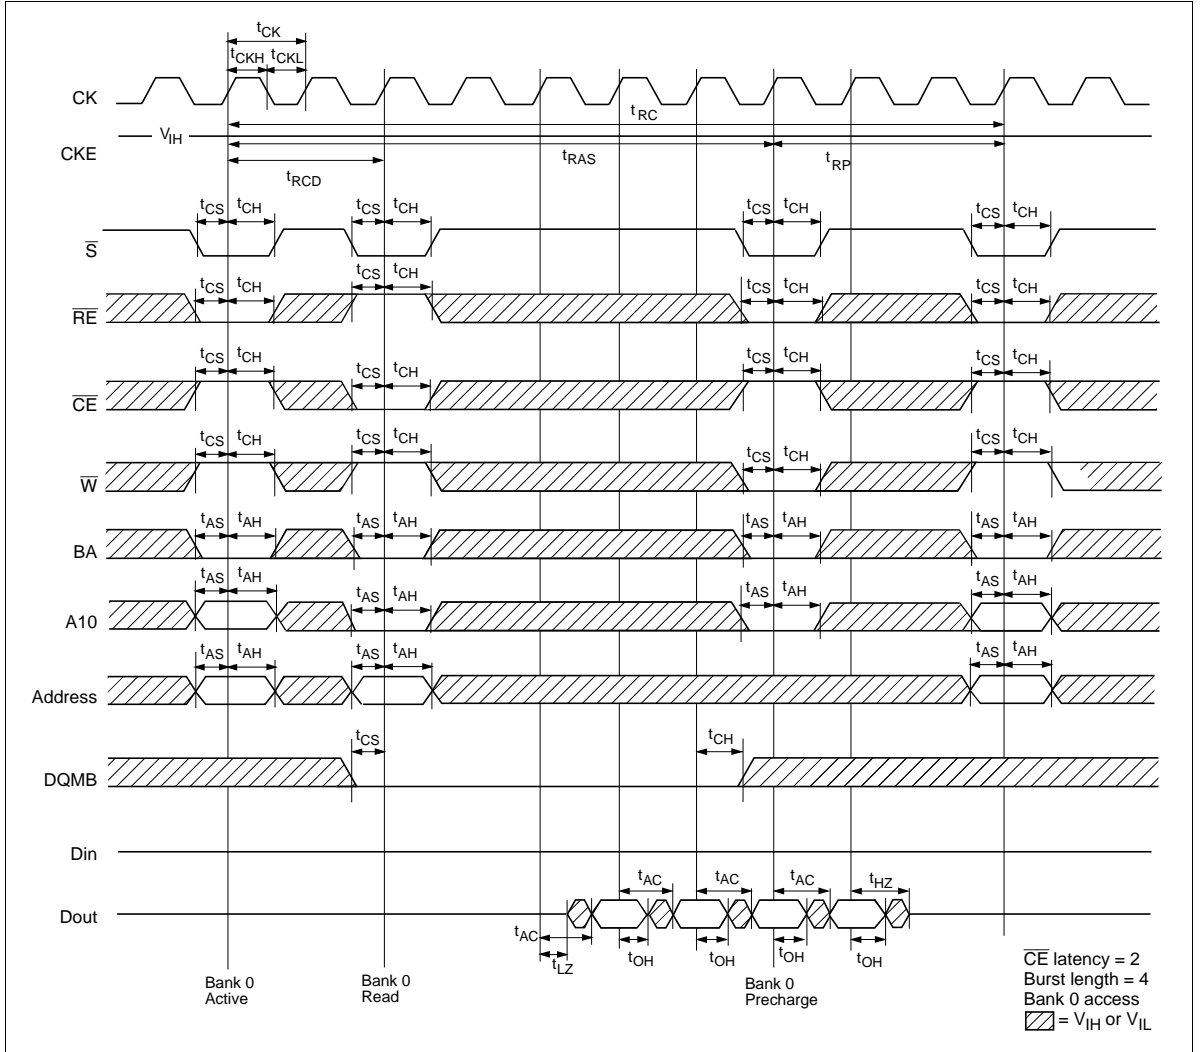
$t_{CK}$
$t_{CKH}$ $t_{CKL}$
CK
$t_{RC}$
$V_{IH}$
CKE
$t_{RAS}$
$t_{RP}$
$t_{RCD}$
$t_{CS}$ $t_{CH}$ $t_{CS}$ $t_{CH}$ $t_{CS}$ $t_{CH}$ $t_{CS}$ $t_{CH}$
$\overline{S}$
$t_{CS}$ $t_{CH}$ $t_{CS}$ $t_{CH}$ $t_{CS}$ $t_{CH}$ $t_{CS}$ $t_{CH}$
$\overline{RE}$
$t_{CS}$ $t_{CH}$ $t_{CS}$ $t_{CH}$ $t_{CS}$ $t_{CH}$ $t_{CS}$ $t_{CH}$
$\overline{CE}$
$t_{CS}$ $t_{CH}$ $t_{CS}$ $t_{CH}$ $t_{CS}$ $t_{CH}$ $t_{CS}$ $t_{CH}$
$\overline{W}$
$t_{AS}$ $t_{AH}$ $t_{AS}$ $t_{AH}$ $t_{AS}$ $t_{AH}$ $t_{AS}$ $t_{AH}$
BA
$t_{AS}$ $t_{AH}$ $t_{AS}$ $t_{AH}$ $t_{AS}$ $t_{AH}$ $t_{AS}$ $t_{AH}$
A10
$t_{AS}$ $t_{AH}$ $t_{AS}$ $t_{AH}$ $t_{AS}$ $t_{AH}$
Address
$t_{CS}$
$t_{CH}$
DQMB
Din
$t_{AC}$ $t_{AC}$ $t_{AC}$ $t_{HZ}$
Dout
$t_{AC}$
$t_{LZ}$
$t_{OH}$ $t_{OH}$ $t_{OH}$ $t_{OH}$
Bank 0 Active
Bank 0 Read
Bank 0 Precharge
$\overline{CE}$ latency = 2
Burst length = 4
Bank 0 access
= $V_{IH}$ or $V_{IL}$